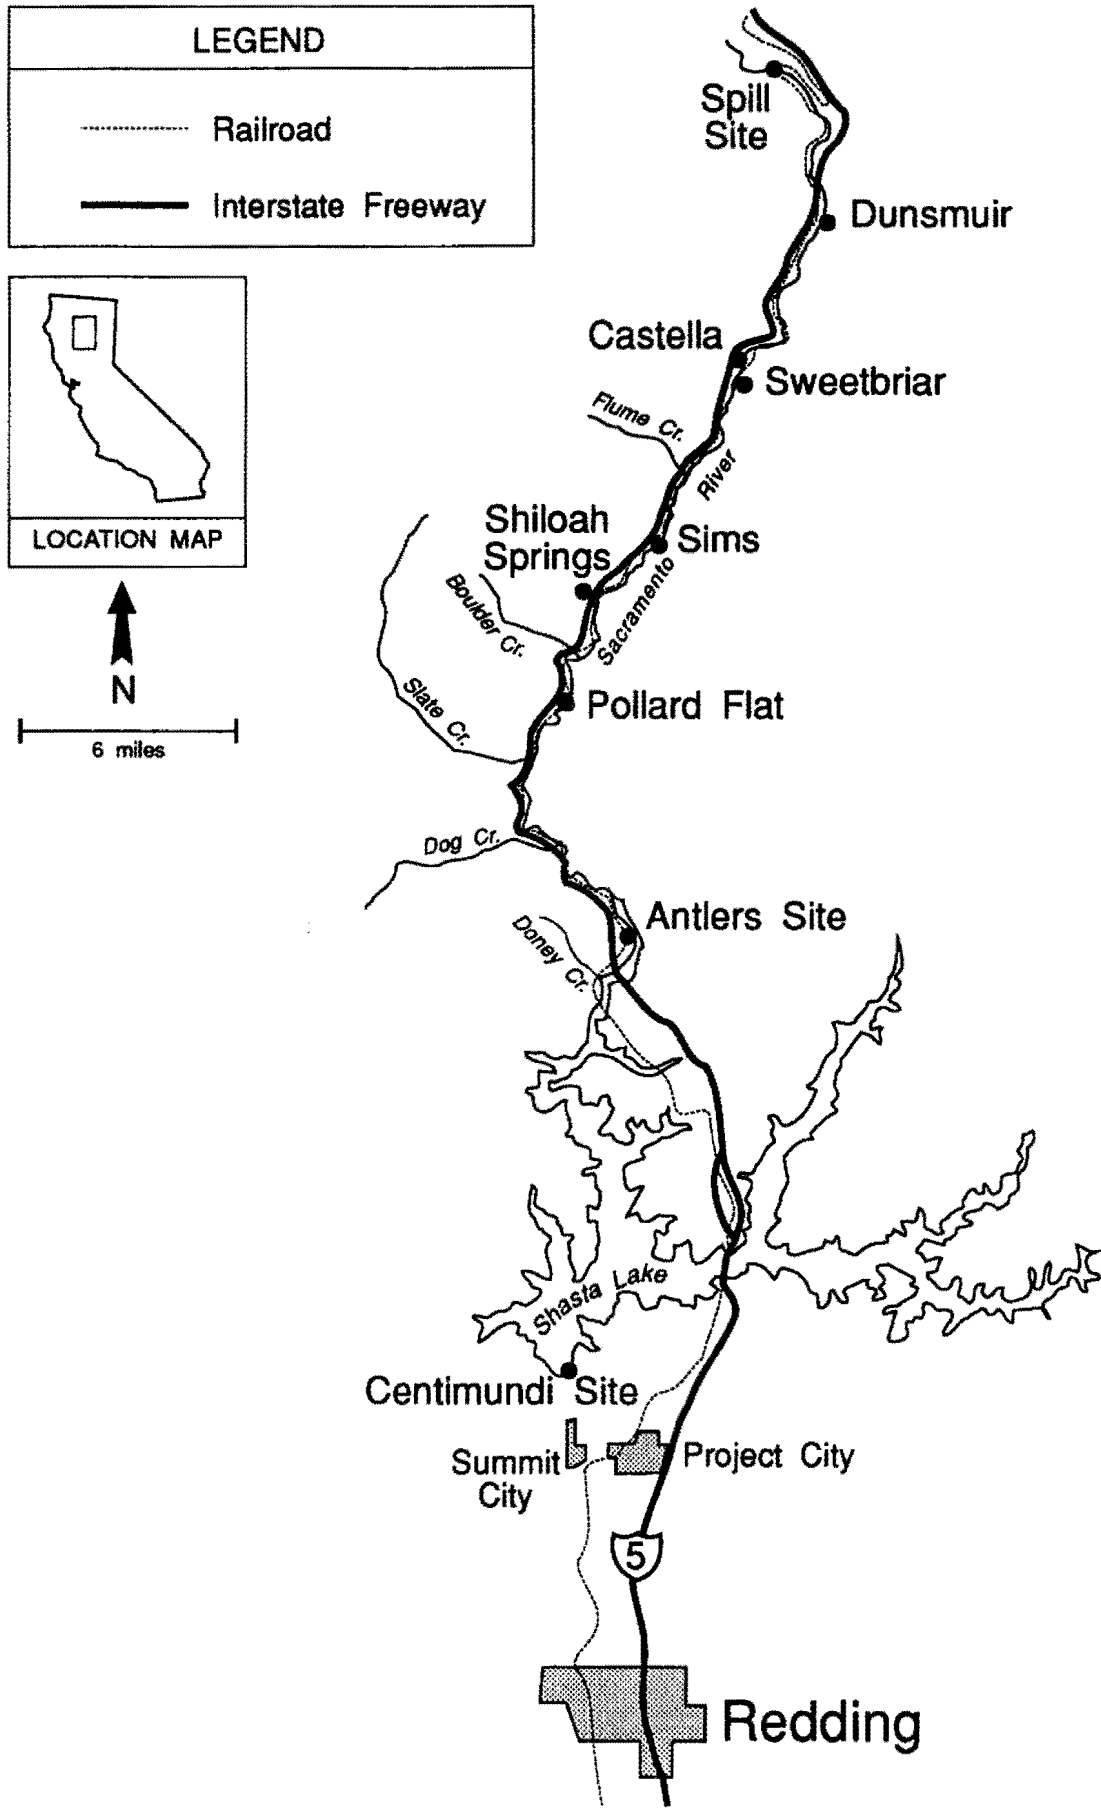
LEGEND

Railroad

Interstate Freeway

LOCATION MAP

N

6 miles

Spill Site

Dunsmuir

Castella

Sweetbriar

Flume Cr.

River

Shiloah Springs

Sims

Boulder Cr.

Sacramento

Slate Cr.

Pollard Flat

Dog Cr.

Antlers Site

Doney Cr.

Shasta Lake

Centimundi Site

Summit City

Project City

5

Redding